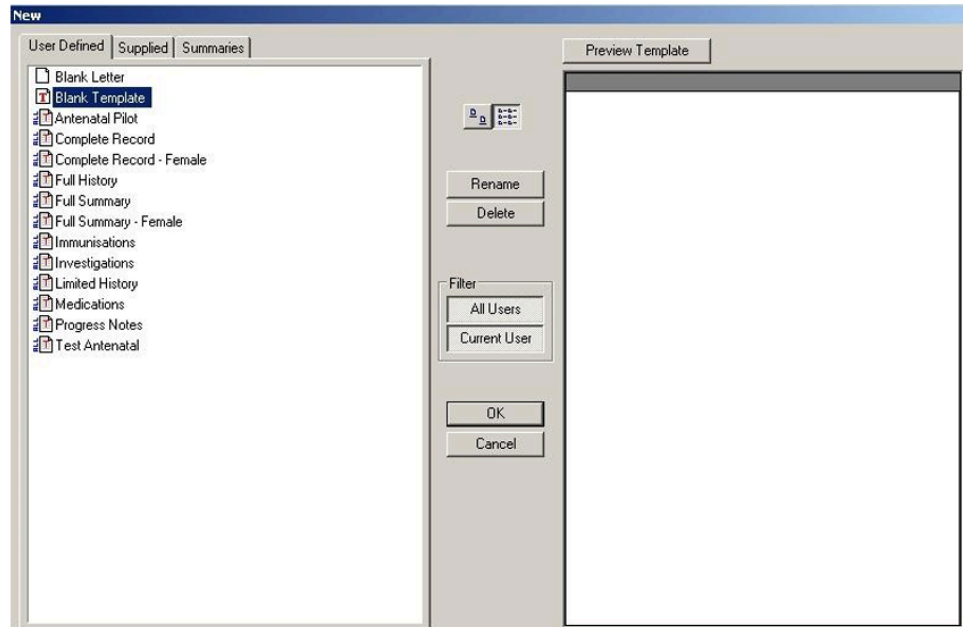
New

User Defined | Supplied | Summaries

Blank Letter
Blank Template
Antenatal Pilot
Complete Record
Complete Record - Female
Full History
Full Summary
Full Summary - Female
Immunisations
Investigations
Limited History
Medications
Progress Notes
Test Antenatal

Rename
Delete

Filter
All Users
Current User

OK
Cancel

Preview Template